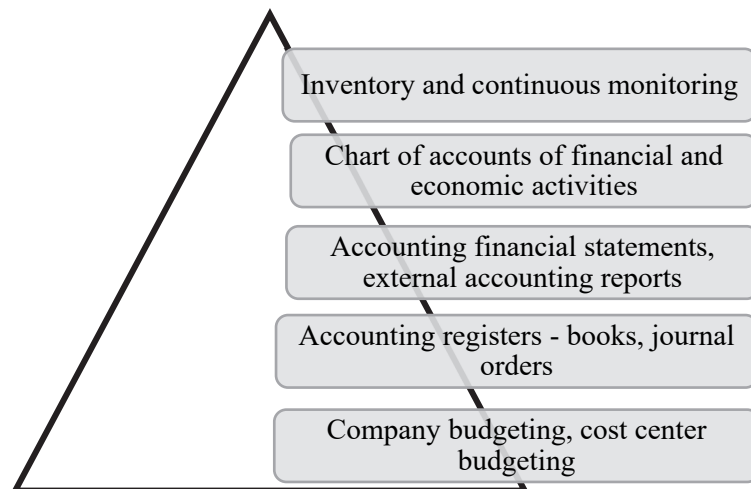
Inventory and continuous monitoring

Chart of accounts of financial and economic activities

Accounting financial statements, external accounting reports

Accounting registers - books, journal orders

Company budgeting, cost center budgeting